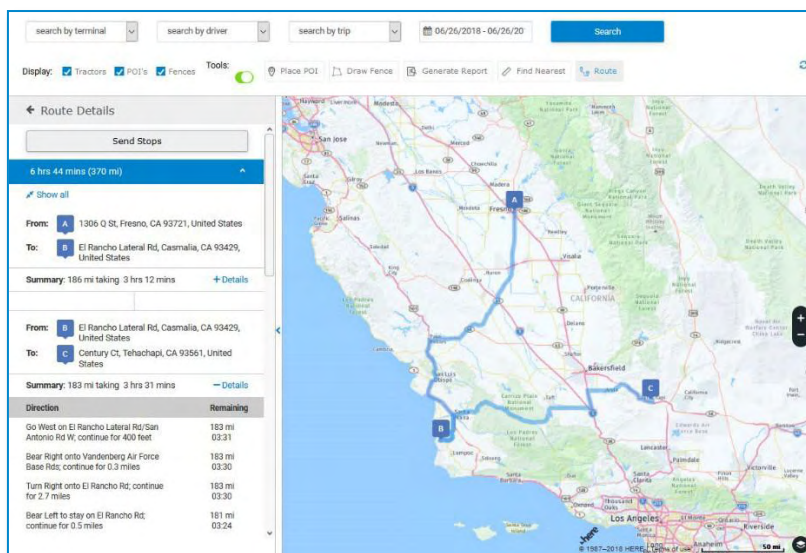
search by terminal
search by driver
search by trip
06/26/2018 - 06/26/20
Search

Display: Tractors POI's Fences Tools: Place POI Draw Fence Generate Report Find Nearest Route

Route Details

Send Stops

6 hrs 44 mins (370 mi)

Show all

From: A 1306 Q St, Fresno, CA 93721, United States
To: B El Rancho Lateral Rd, Casmalia, CA 93429, United States

Summary: 186 mi taking 3 hrs 12 mins + Details

From: B El Rancho Lateral Rd, Casmalia, CA 93429, United States
To: C Century Ct, Tehachapi, CA 93561, United States

Summary: 183 mi taking 3 hrs 31 mins — Details

| Direction | Remaining |
|---|---|
| Go West on El Rancho Lateral Rd/San Antonio Rd W; continue for 400 feet | 183 mi 03:31 |
| Bear Right onto Vandenberg Air Force Base Rds; continue for 0.3 miles | 183 mi 03:30 |
| Turn Right onto El Rancho Rd; continue for 2.7 miles | 183 mi 03:30 |
| Bear Left to stay on El Rancho Rd; continue for 0.5 miles | 181 mi 03:24 |

San Jose
Salinas
Fresno
Visalia
CALIFORNIA
Bakersfield
Lancaster
Palmdale
Victorville
Santa Clarita
Los Angeles
Anaheim
Riverside
A
B
C
© 1987–2018 HERE | Terms of use
50 mi
+
−